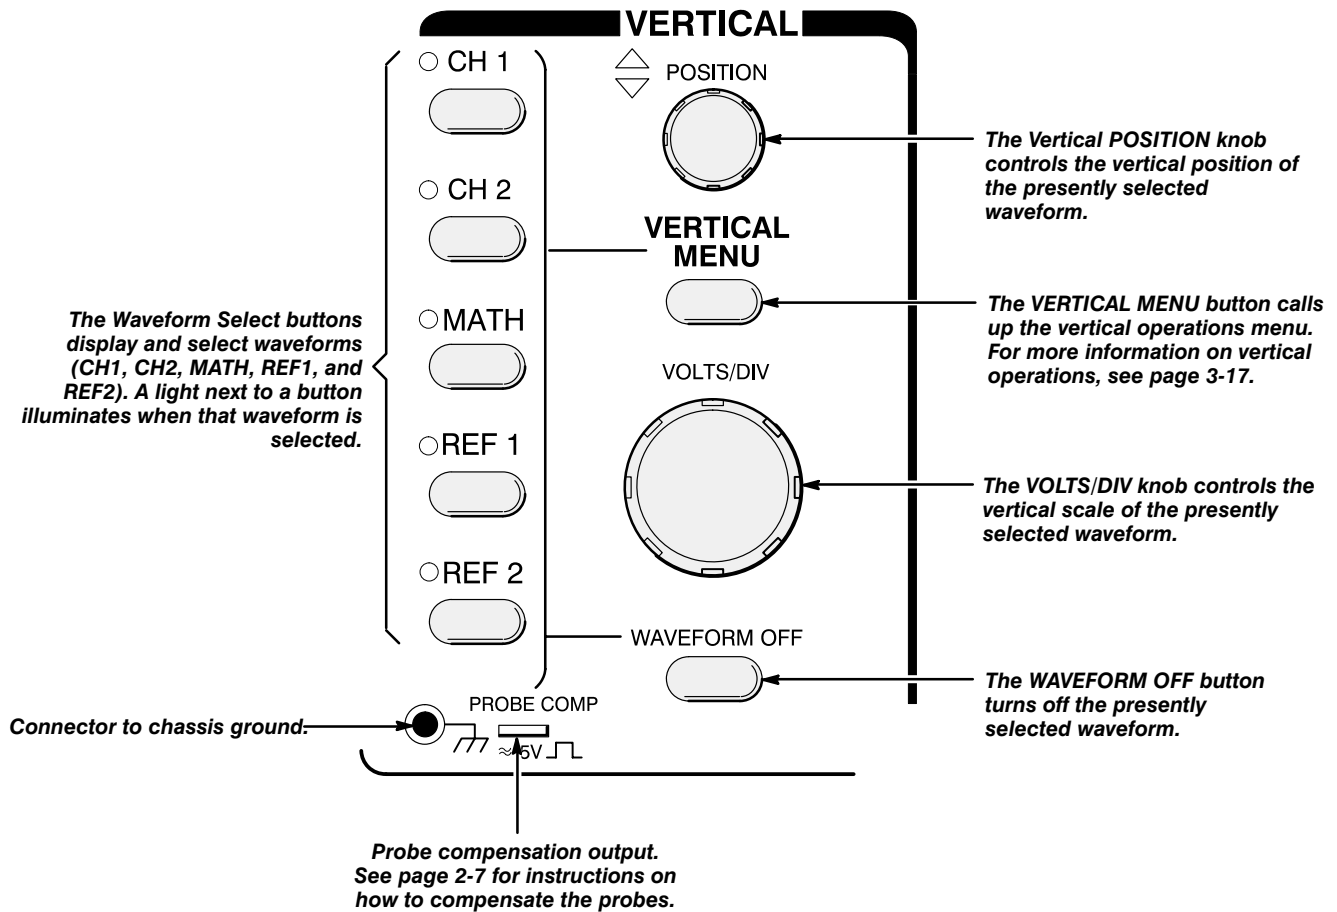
VERTICAL

CH 1

CH 2

MATH

REF 1

REF 2

POSITION

VERTICAL MENU

VOLTS/DIV

WAVEFORM OFF

PROBE COMP

≈5V

The Vertical POSITION knob controls the vertical position of the presently selected waveform.

The VERTICAL MENU button calls up the vertical operations menu. For more information on vertical operations, see page 3-17.

The Waveform Select buttons display and select waveforms (CH1, CH2, MATH, REF1, and REF2). A light next to a button illuminates when that waveform is selected.

The VOLTS/DIV knob controls the vertical scale of the presently selected waveform.

The WAVEFORM OFF button turns off the presently selected waveform.

Connector to chassis ground.

Probe compensation output. See page 2-7 for instructions on how to compensate the probes.